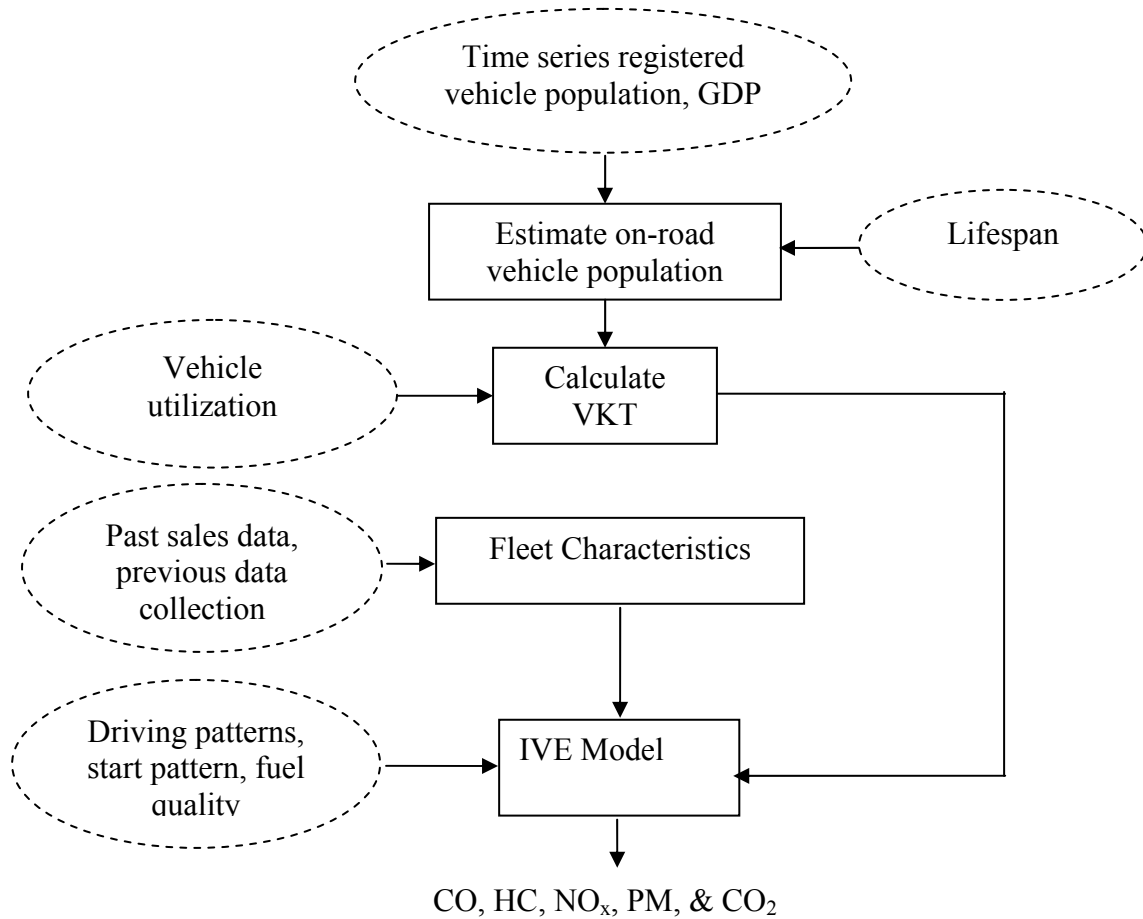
Time series registered vehicle population, GDP

Estimate on-road vehicle population

Lifespan

Vehicle utilization

Calculate VKT

Past sales data, previous data collection

Fleet Characteristics

Driving patterns, start pattern, fuel quality

IVE Model

CO, HC, $NO_x$, PM, & $CO_2$